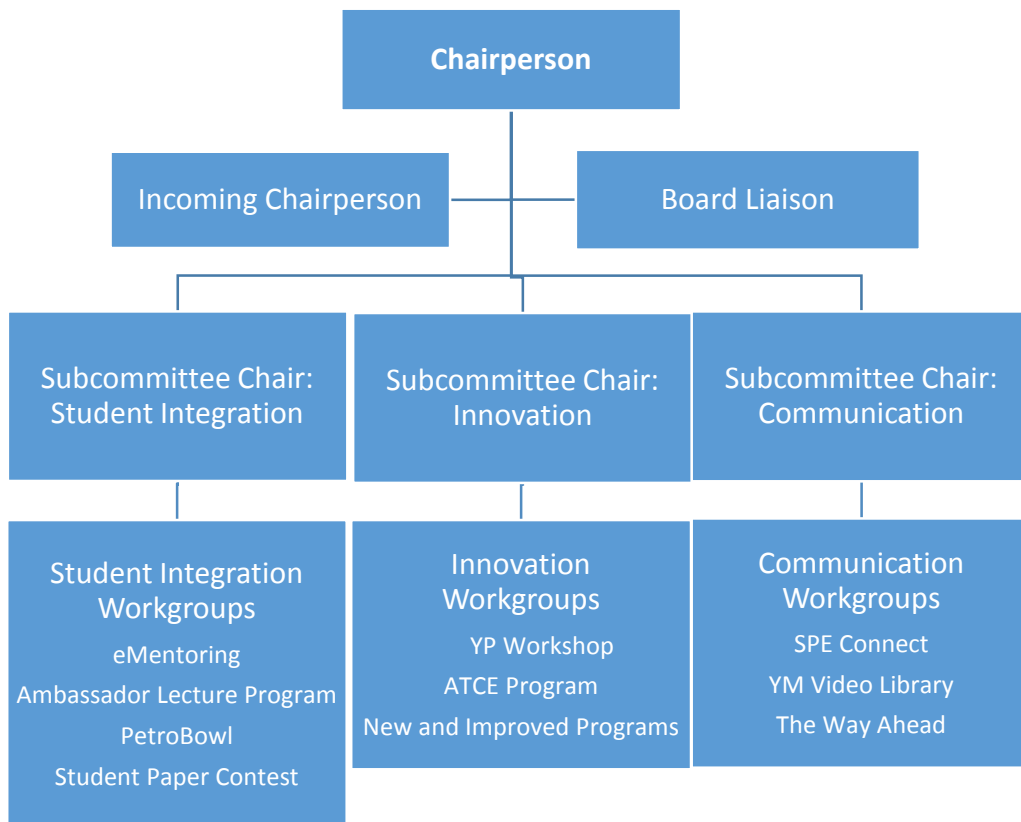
Chairperson

Incoming Chairperson

Board Liaison

Subcommittee Chair: Student Integration

Subcommittee Chair: Innovation

Subcommittee Chair: Communication

Student Integration Workgroups
eMentoring
Ambassador Lecture Program
PetroBowl
Student Paper Contest

Innovation Workgroups
YP Workshop
ATCE Program
New and Improved Programs

Communication Workgroups
SPE Connect
YM Video Library
The Way Ahead